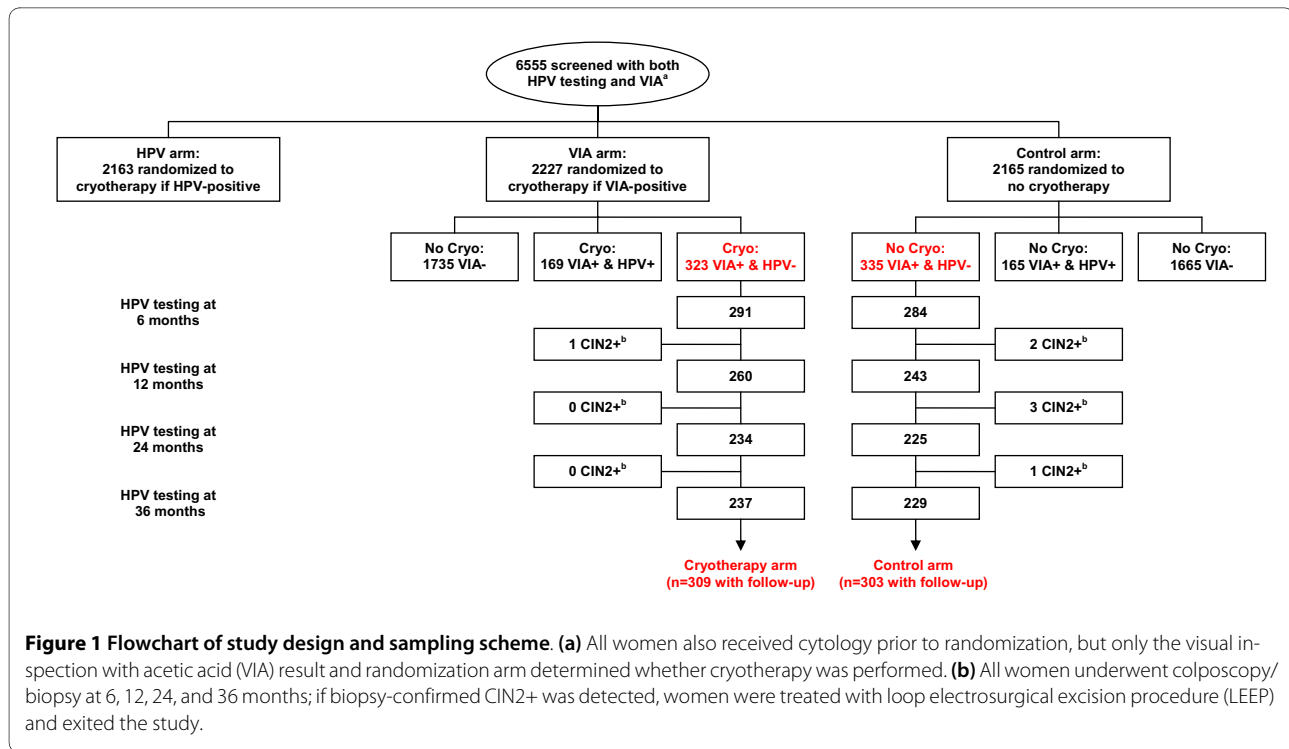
6555 screened with both HPV testing and VIA$^a$

HPV arm: 2163 randomized to cryotherapy if HPV-positive

VIA arm: 2227 randomized to cryotherapy if VIA-positive

Control arm: 2165 randomized to no cryotherapy

No Cryo: 1735 VIA-

Cryo: 169 VIA+ & HPV+

Cryo: 323 VIA+ & HPV-

No Cryo: 335 VIA+ & HPV-

No Cryo: 165 VIA+ & HPV+

No Cryo: 1665 VIA-

HPV testing at 6 months

291

284

1 CIN2+$^b$

2 CIN2+$^b$

HPV testing at 12 months

260

243

0 CIN2+$^b$

3 CIN2+$^b$

HPV testing at 24 months

234

225

0 CIN2+$^b$

1 CIN2+$^b$

HPV testing at 36 months

237

229

Cryotherapy arm (n=309 with follow-up)

Control arm (n=303 with follow-up)

**Figure 1 Flowchart of study design and sampling scheme**. **(a)** All women also received cytology prior to randomization, but only the visual inspection with acetic acid (VIA) result and randomization arm determined whether cryotherapy was performed. **(b)** All women underwent colposcopy/ biopsy at 6, 12, 24, and 36 months; if biopsy-confirmed CIN2+ was detected, women were treated with loop electrosurgical excision procedure (LEEP) and exited the study.